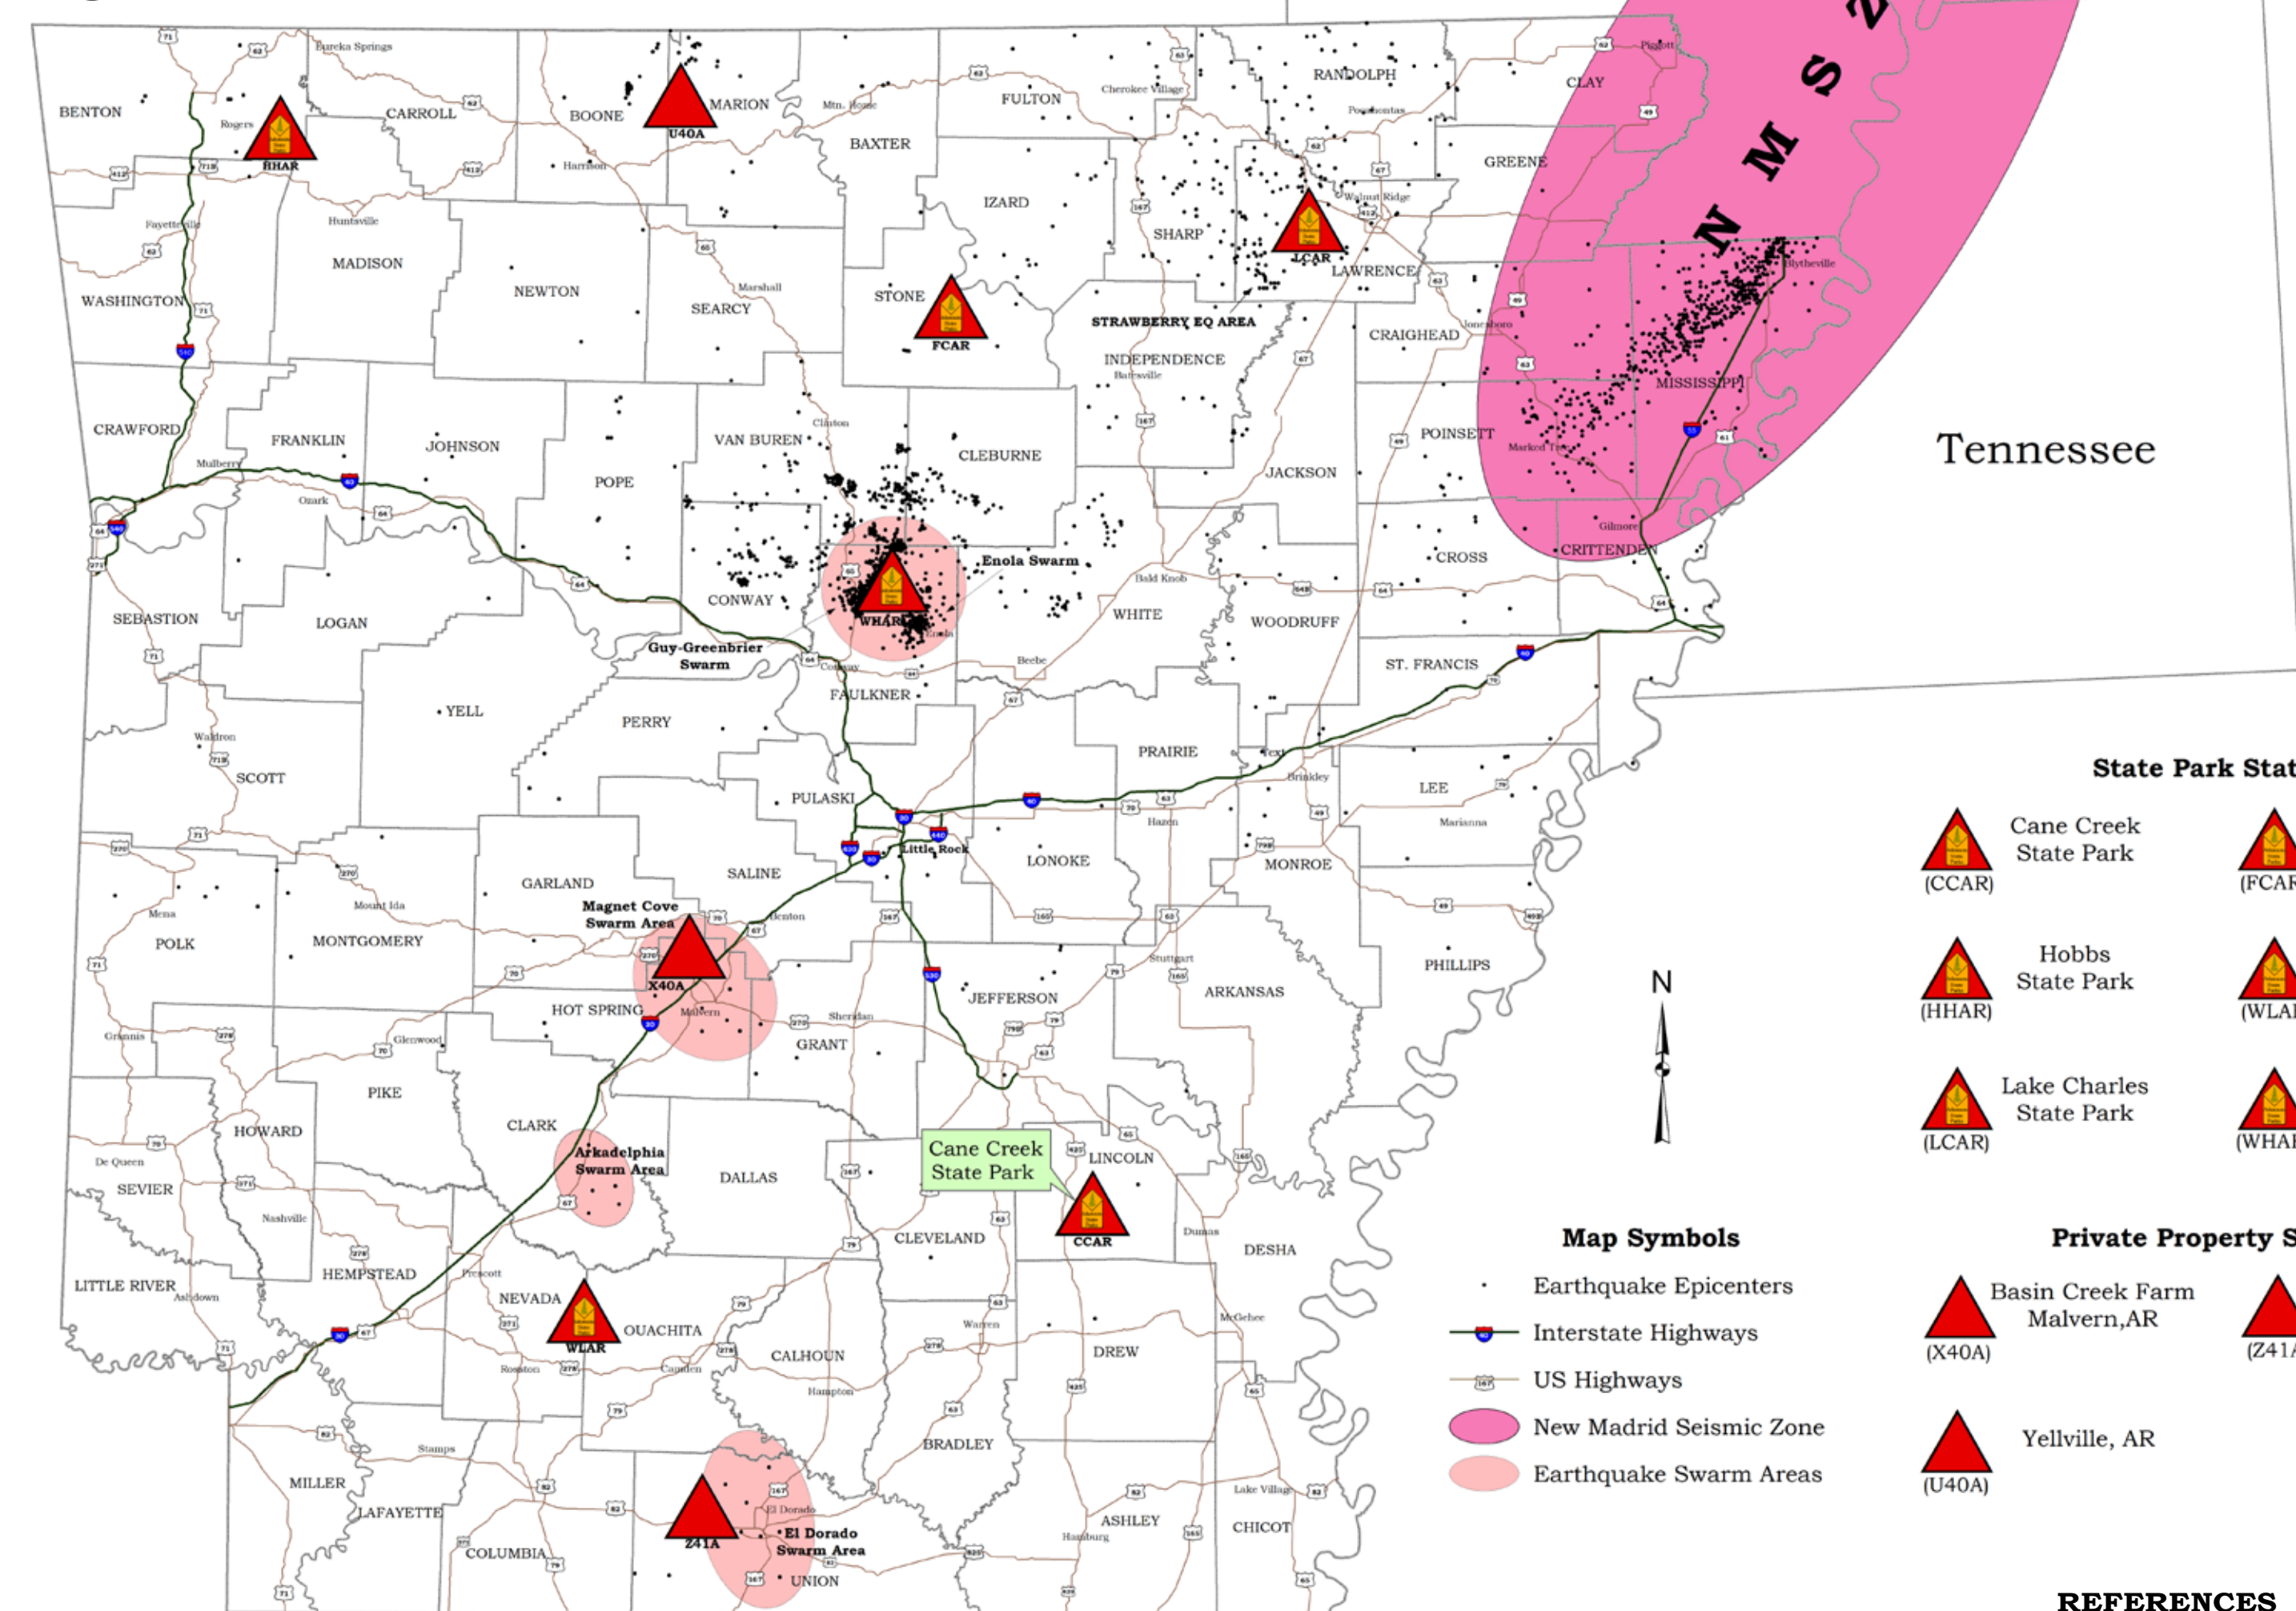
BENTON
Eureka Springs
Rogers
HHAR
CARROLL
BOONE
Harrison
U40A
MARION
Mtn. Home
BAXTER
FULTON
Cherokee Village
RANDOLPH
Pocahontas
Piggott
CLAY
GREENE
Walnut Ridge
NMSZ
Fayetteville
Huntsville
MADISON
WASHINGTON
NEWTON
SEARCY
Marshall
STONE
FCAR
IZARD
SHARP
LCAR
LAWRENCE
STRAWBERRY EQ AREA
INDEPENDENCE
Batesville
CRAIGHEAD
Jonesboro
Blytheville
MISSISSIPPI
POINSETT
Marked Tree
Tennessee
CRAWFORD
FRANKLIN
Mulberry
JOHNSON
Ozark
POPE
VAN BUREN
Clinton
CLEBURNE
JACKSON
Gilmore
CRITTENDEN
CROSS
SEBASTION
LOGAN
CONWAY
WHAR
Enola Swarm
Enola
Bald Knob
WHITE
WOODRUFF
Guy-Greenbrier Swarm
Conway
Beebe
FAULKNER
ST. FRANCIS
YELL
Waldron
SCOTT
PERRY
PRAIRIE
Brinkley
LEE
PULASKI
Hazen
Marianna
Little Rock
LONOKE
MONROE
GARLAND
SALINE
Magnet Cove Swarm Area
Benton
X40A
Mena
POLK
MONTGOMERY
Mount Ida
Stuttgart
PHILLIPS
JEFFERSON
ARKANSAS
HOT SPRING
Malvern
Sheridan
GRANT
Glenwood
Grannis
PIKE
CLARK
HOWARD
De Queen
SEVIER
Nashville
Arkadelphia Swarm Area
DALLAS
Cane Creek State Park
LINCOLN
CCAR
CLEVELAND
Dumas
DESHA
HEMPSTEAD
Prescott
LITTLE RIVER
Ashdown
NEVADA
WLAR
OUACHITA
Rosston
Camden
CALHOUN
Hampton
Warren
DREW
McGehee
BRADLEY
Stamps
MILLER
LAFAYETTE
COLUMBIA
Z41A
El Dorado
El Dorado Swarm Area
UNION
ASHLEY
Hamburg
Lake Village
CHICOT
N
State Park Stat
Cane Creek State Park
(CCAR)
(FCAR
Hobbs State Park
(HHAR)
(WLAI
Lake Charles State Park
(LCAR)
(WHAI
Map Symbols
Earthquake Epicenters
Interstate Highways
US Highways
New Madrid Seismic Zone
Earthquake Swarm Areas
Private Property S
Basin Creek Farm Malvern,AR
(X40A)
(Z41A
Yellville, AR
(U40A)
REFERENCES